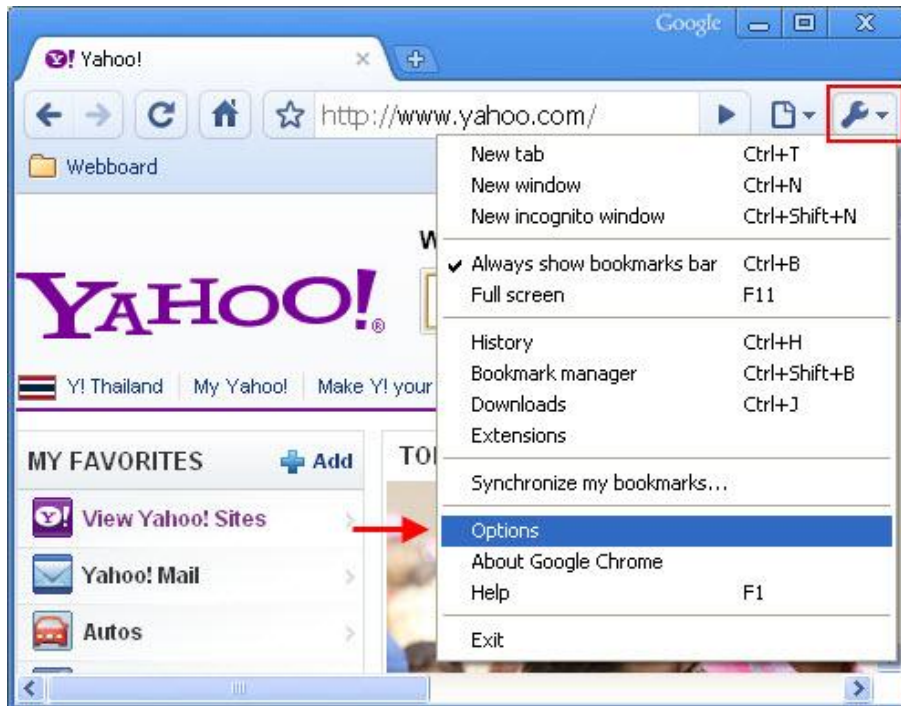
Google

Y! Yahoo!

http://www.yahoo.com/

Webboard

W

YAHOO!

Y! Thailand | My Yahoo! | Make Y! your

MY FAVORITES Add

Y! View Yahoo! Sites

Yahoo! Mail

Autos

TO

| | |
|---|---|
| New tab | Ctrl+T |
| New window | Ctrl+N |
| New incognito window | Ctrl+Shift+N |
| Always show bookmarks bar | Ctrl+B |
| Full screen | F11 |
| History | Ctrl+H |
| Bookmark manager | Ctrl+Shift+B |
| Downloads | Ctrl+J |
| Extensions | |
| Synchronize my bookmarks... | |
| Options | |
| About Google Chrome | |
| Help | F1 |
| Exit | |